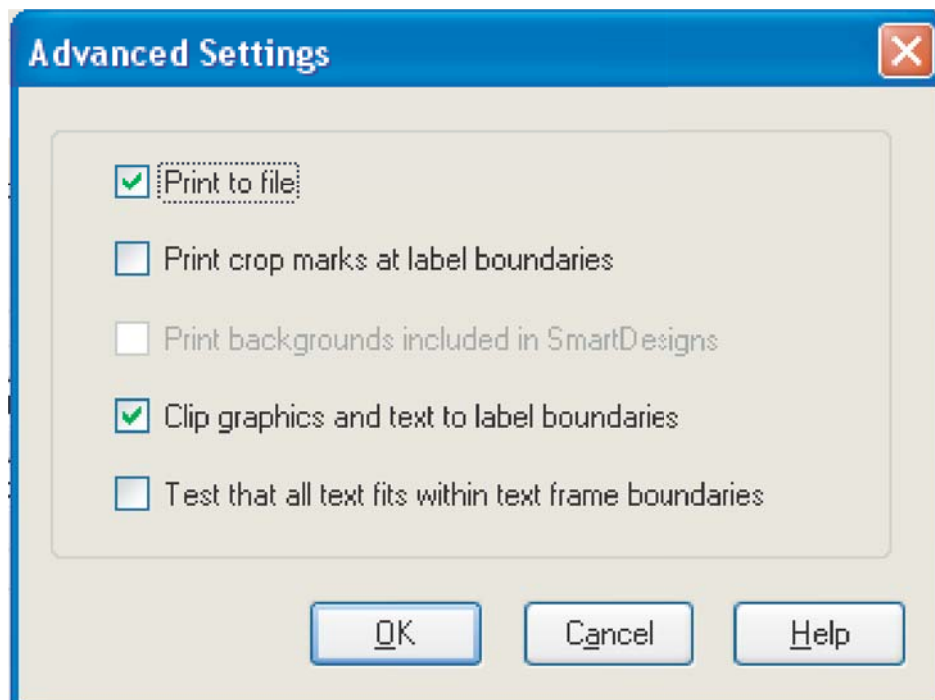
Advanced Settings

Print to file

Print crop marks at label boundaries

Print backgrounds included in SmartDesigns

Clip graphics and text to label boundaries

Test that all text fits within text frame boundaries

OK

Cancel

Help